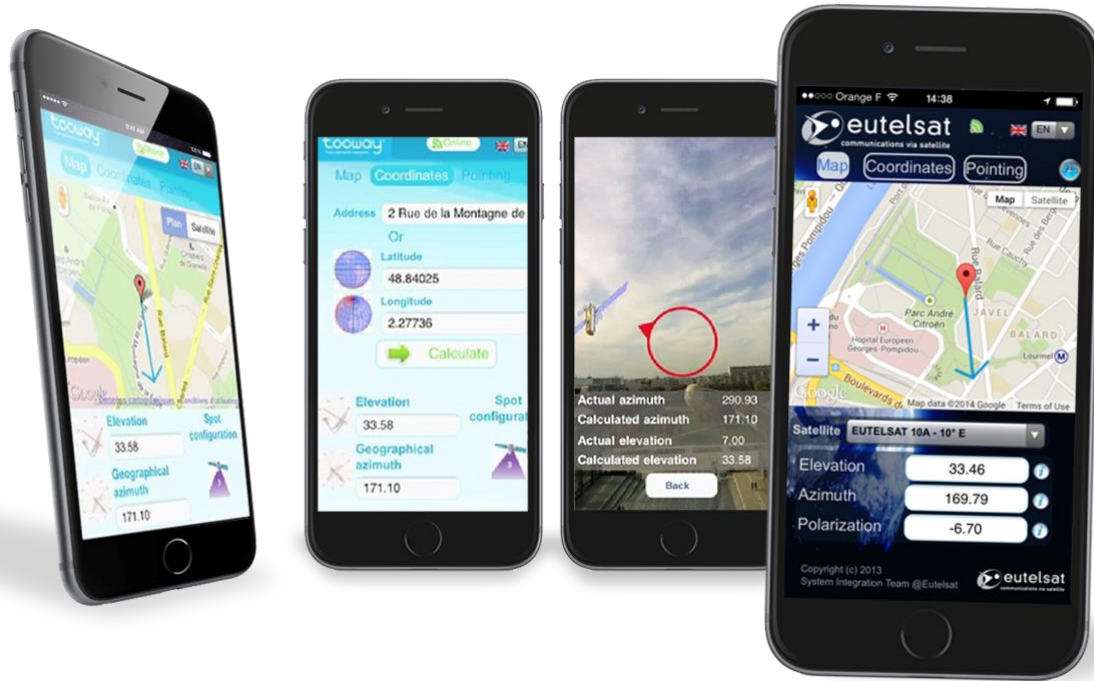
tooway
Online
EN
Map Coordinates Pointing
Plan Satellite
Google
Elevation
33.58
Spot configuration
Geographical azimuth
171.10

tooway
Online
EN
Map Coordinates Pointing
Address 2 Rue de la Montagne de
Or
Latitude
48.84025
Longitude
2.27736
Calculate
Elevation
33.58
Spot configurat
Geographical azimuth
171.10

Actual azimuth 290.93
Calculated azimuth 171.10
Actual elevation 7.00
Calculated elevation 33.58
Back

●●○○○ Orange F 14:38
eutelsat
communications via satellite
EN
Map Coordinates Pointing
Map Satellite
Rue Balard
Parc Andre Citroën
Hopital Europeen Georges-Pompidou
JAVEL
BALARD
Lourmel
Boulevards du Martial Valin
Google
Map data ©2014 Google Terms of Use
Satellite EUTELSAT 10A - 10° E
Elevation 33.46
Azimuth 169.79
Polarization -6.70
Copyright (c) 2013
System Integration Team @Eutelsat
eutelsat
communications via satellite